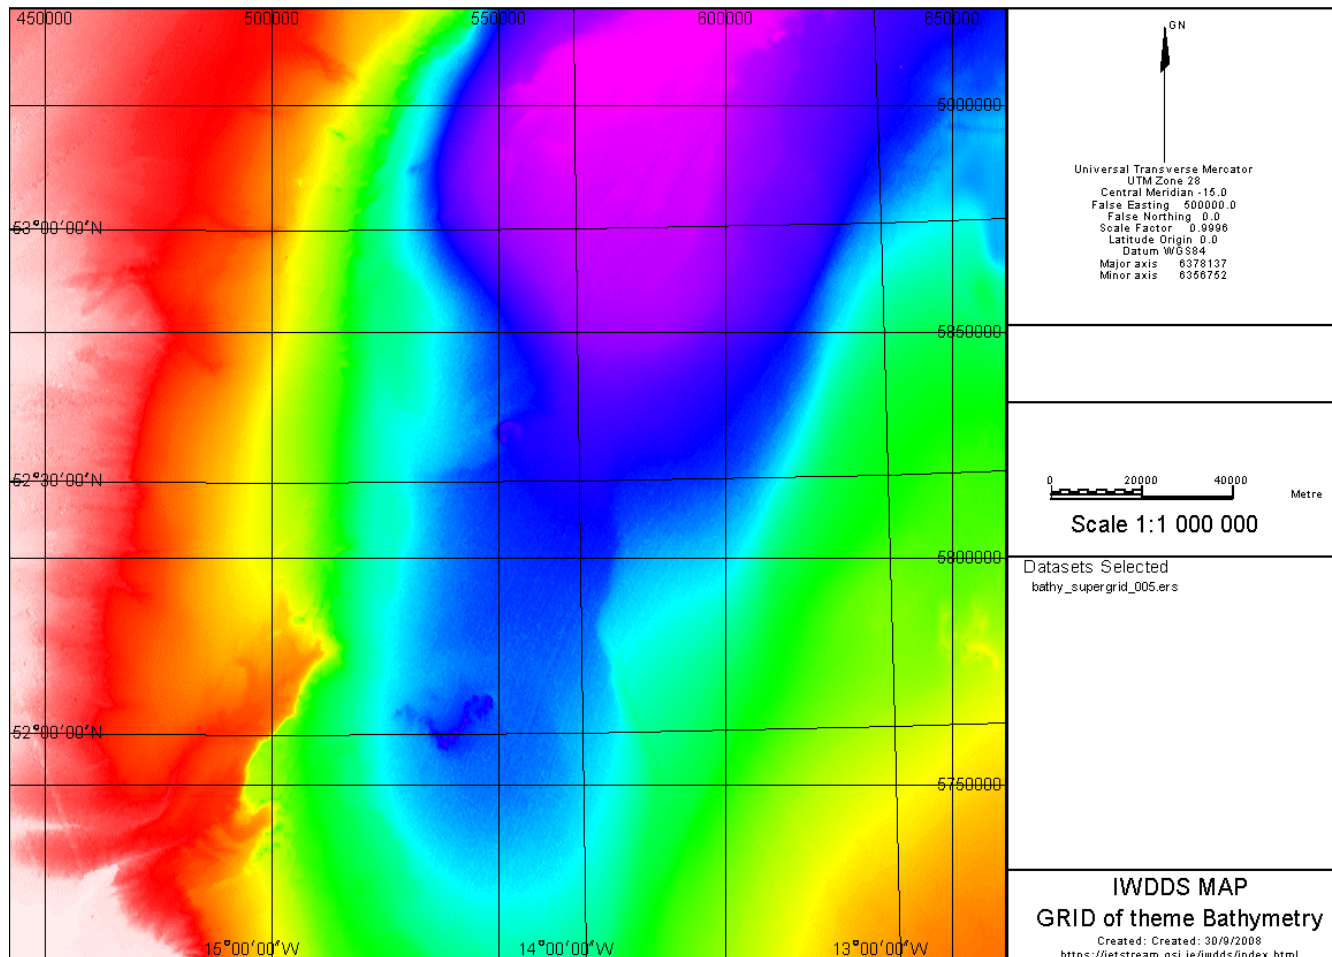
450000
500000
550000
600000
650000
5900000
53°00'00"N
5850000
52°30'00"N
5800000
52°00'00"N
5750000
15°00'00"W
14°00'00"W
13°00'00"W

GN

Universal Transverse Mercator
UTM Zone 28
Central Meridian -15.0
False Easting 500000.0
False Northing 0.0
Scale Factor 0.9996
Latitude Origin 0.0
Datum WGS84
Major axis 6378137
Minor axis 6356752

0 20000 40000
Metre
Scale 1:1 000 000

Datasets Selected
bathy_supergrid_005.ers

IWDDS MAP
GRID of theme Bathymetry
Created: Created: 30/9/2008
https://jetstream.gsi.ie/iwdds/index.html